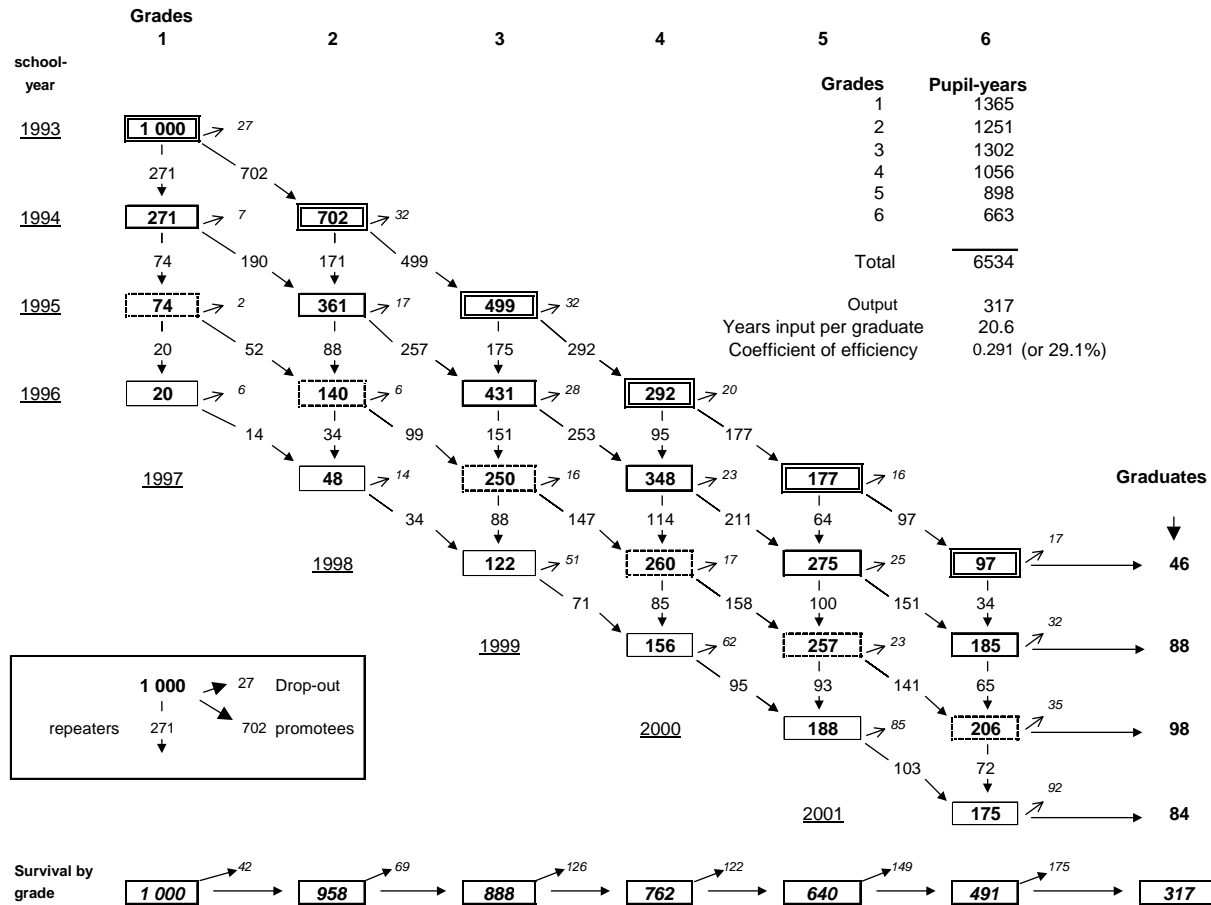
Grades
1 2 3 4 5 6

school-year

| Grades | Pupil-years |
|---|---|
| 1 | 1365 |
| 2 | 1251 |
| 3 | 1302 |
| 4 | 1056 |
| 5 | 898 |
| 6 | 663 |
| Total | 6534 |

Output 317
Years input per graduate 20.6
Coefficient of efficiency 0.291 (or 29.1%)

1993
1 000 27
271 702

1994
271 7
702 32
74 190 171 499

1995
74 2
361 17
499 32
20 52 88 257 175 292

1996
20 6
140 6
431 28
292 20
14 34 99 151 253 95 177

1997
48 14
250 16
348 23
177 16
34 88 147 114 211 64 97

Graduates

1998
122 51
260 17
275 25
97 17
46
71 85 158 100 151 34

1999
156 62
257 23
185 32
88
95 93 141 65

2000
188 85
206 35
98
103 72

2001
175 92
84

1 000 27 Drop-out
repeaters 271
702 promotees

Survival by grade
1 000 42 958 69 888 126 762 122 640 149 491 175 317